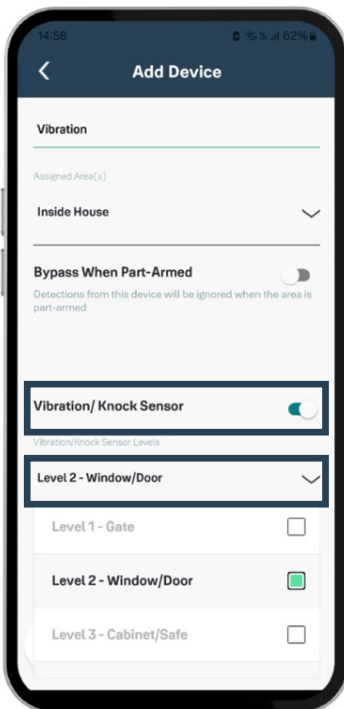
14:58 62%

Add Device

Vibration

Assigned Area(s)

Inside House

Bypass When Part-Armed

Detections from this device will be ignored when the area is part-armed

Vibration/ Knock Sensor

Vibration/Knock Sensor Levels

Level 2 - Window/Door

Level 1 - Gate

Level 2 - Window/Door

Level 3 - Cabinet/Safe